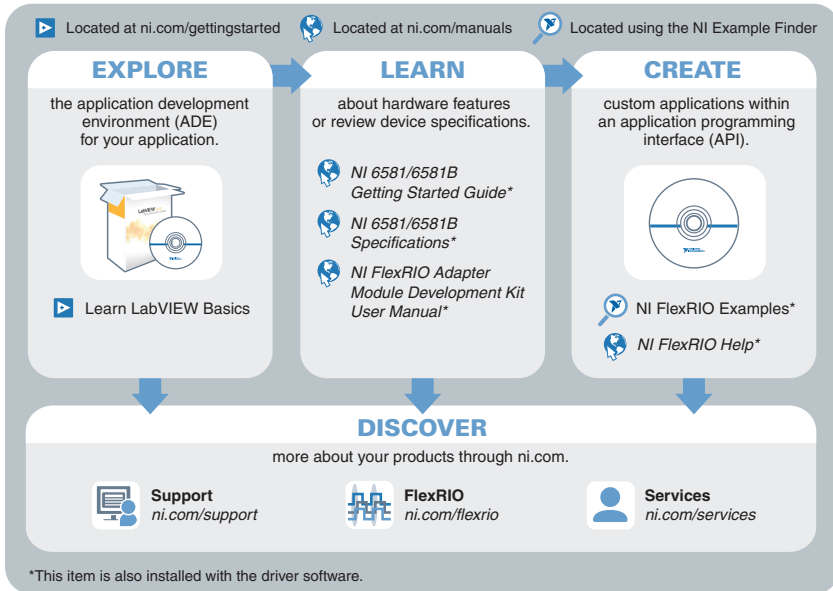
Located at ni.com/gettingstarted   Located at ni.com/manuals   Located using the NI Example Finder

EXPLORE

the application development environment (ADE) for your application.

LabVIEW

Learn LabVIEW Basics

LEARN

about hardware features or review device specifications.

NI 6581/6581B Getting Started Guide*

NI 6581/6581B Specifications*

NI FlexRIO Adapter Module Development Kit User Manual*

CREATE

custom applications within an application programming interface (API).

NI FlexRIO Examples*

NI FlexRIO Help*

DISCOVER

more about your products through ni.com.

Support
ni.com/support

FlexRIO
ni.com/flexrio

Services
ni.com/services

*This item is also installed with the driver software.